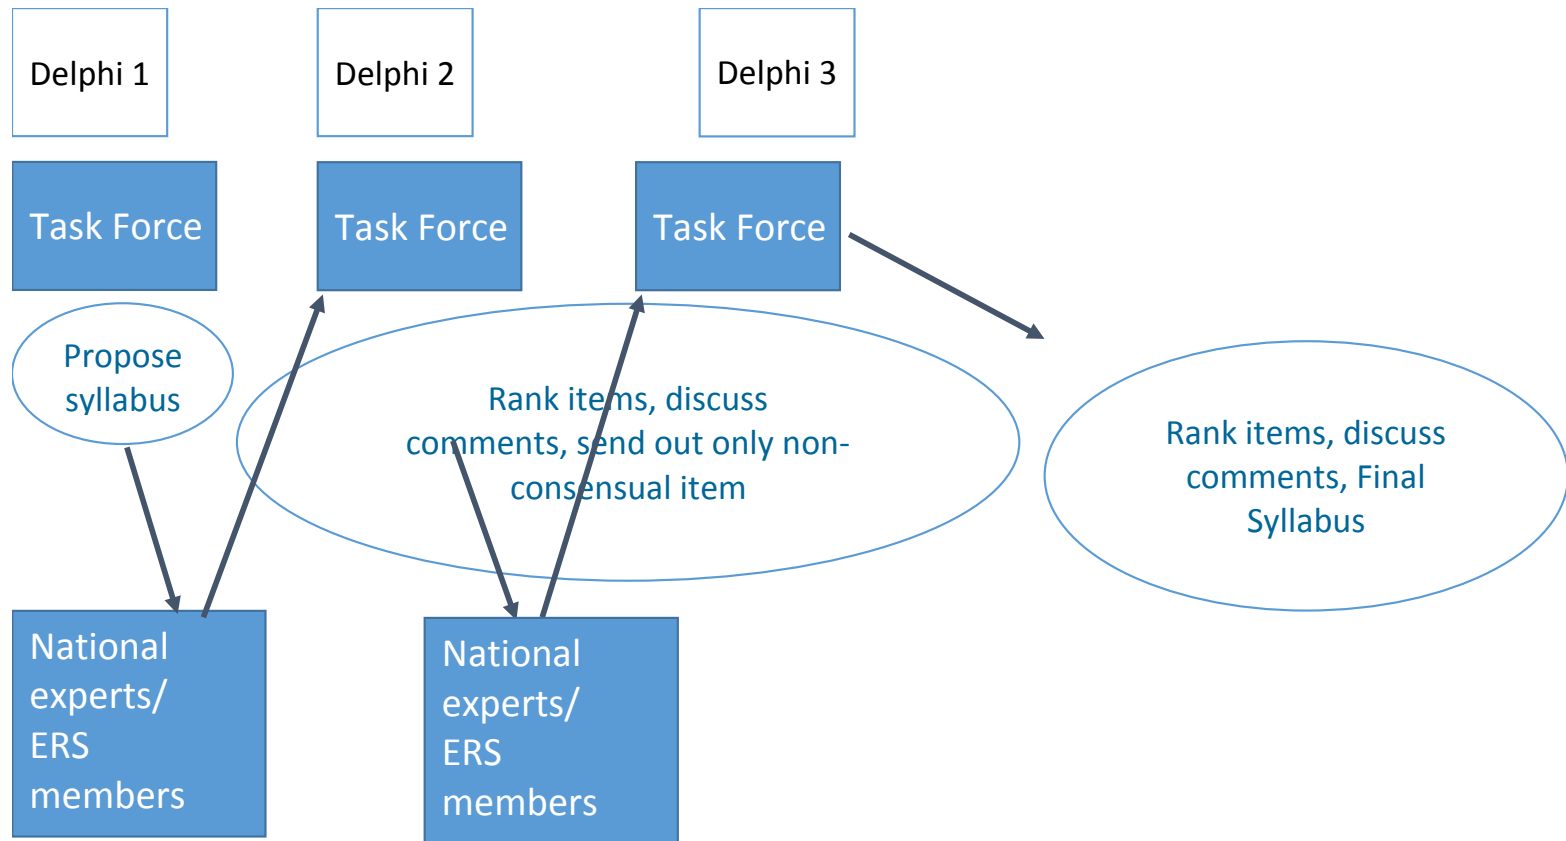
Delphi 1

Delphi 2

Delphi 3

Task Force

Task Force

Task Force

Propose syllabus

Rank items, discuss comments, send out only non-consensual item

Rank items, discuss comments, Final Syllabus

National experts/ ERS members

National experts/ ERS members